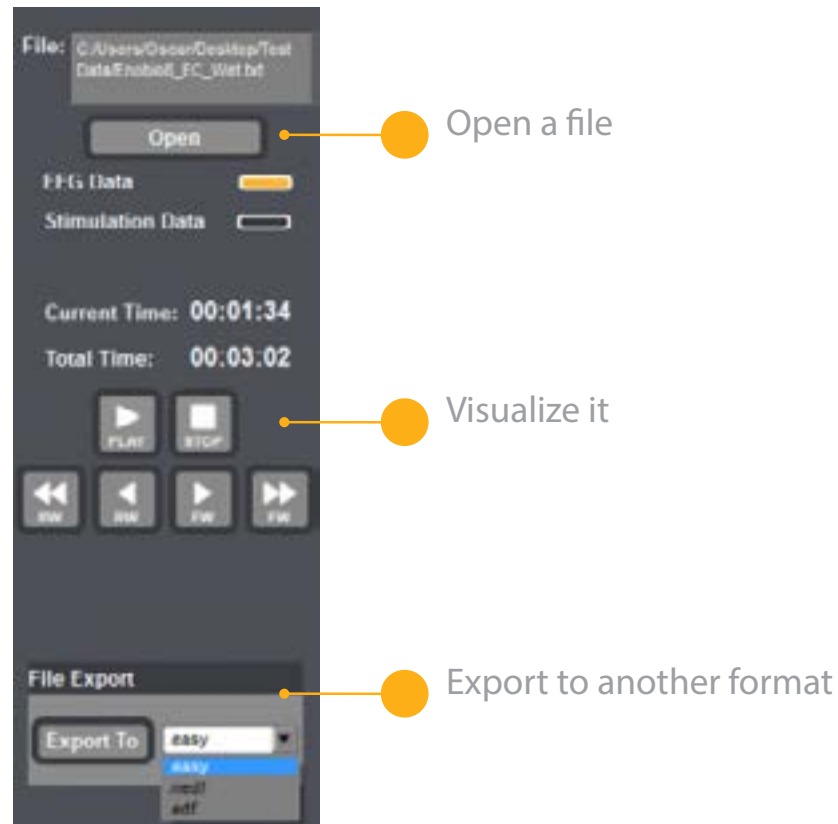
File: C:/Users/Oscar/Desktop/Test Data/Enobio8_FC_Wet.txt

Open

Open a file

EEG Data

Stimulation Data

Current Time: 00:01:34

Total Time: 00:03:02

PLAY STOP

Visualize it

RW RW FW FW

File Export

Export To easy

easy
nedf
edf

Export to another format